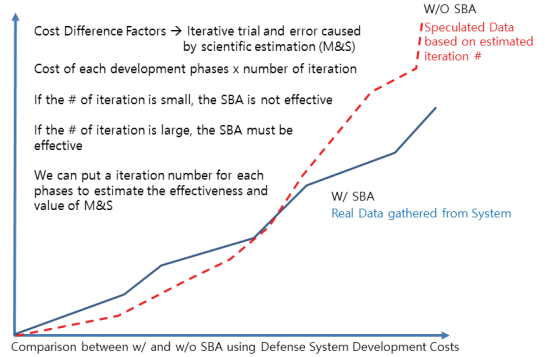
W/O SBA
Speculated Data based on estimated iteration #

Cost Difference Factors → Iterative trial and error caused by scientific estimation (M&S)

Cost of each development phases x number of iteration

If the # of iteration is small, the SBA is not effective

If the # of iteration is large, the SBA must be effective

We can put a iteration number for each phases to estimate the effectiveness and value of M&S

W/ SBA
Real Data gathered from System

Comparison between w/ and w/o SBA using Defense System Development Costs